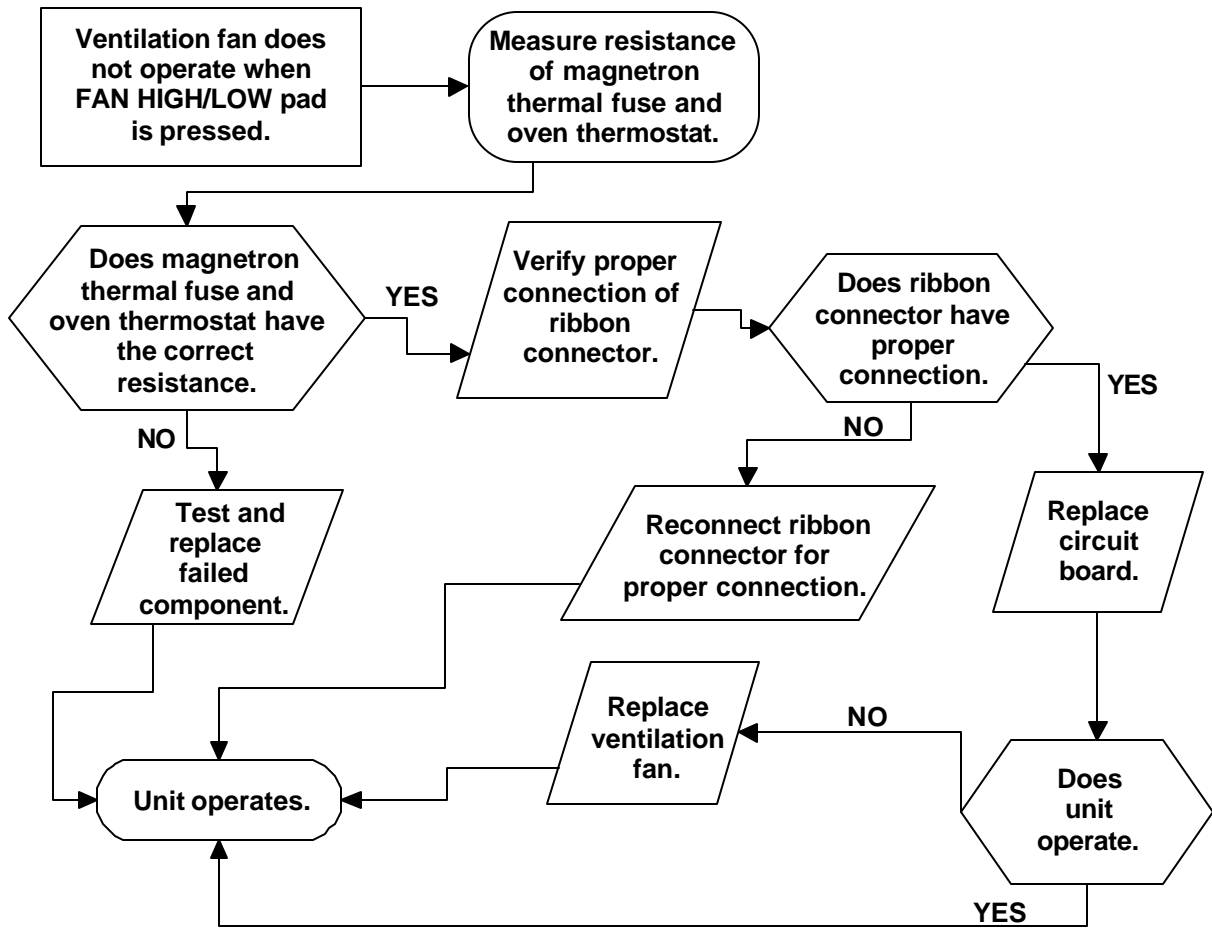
Ventilation fan does not operate when FAN HIGH/LOW pad is pressed.

Measure resistance of magnetron thermal fuse and oven thermostat.

Does magnetron thermal fuse and oven thermostat have the correct resistance.

YES

Verify proper connection of ribbon connector.

Does ribbon connector have proper connection.

YES

NO

NO

Test and replace failed component.

Reconnect ribbon connector for proper connection.

Replace circuit board.

Replace ventilation fan.

NO

Unit operates.

Does unit operate.

YES